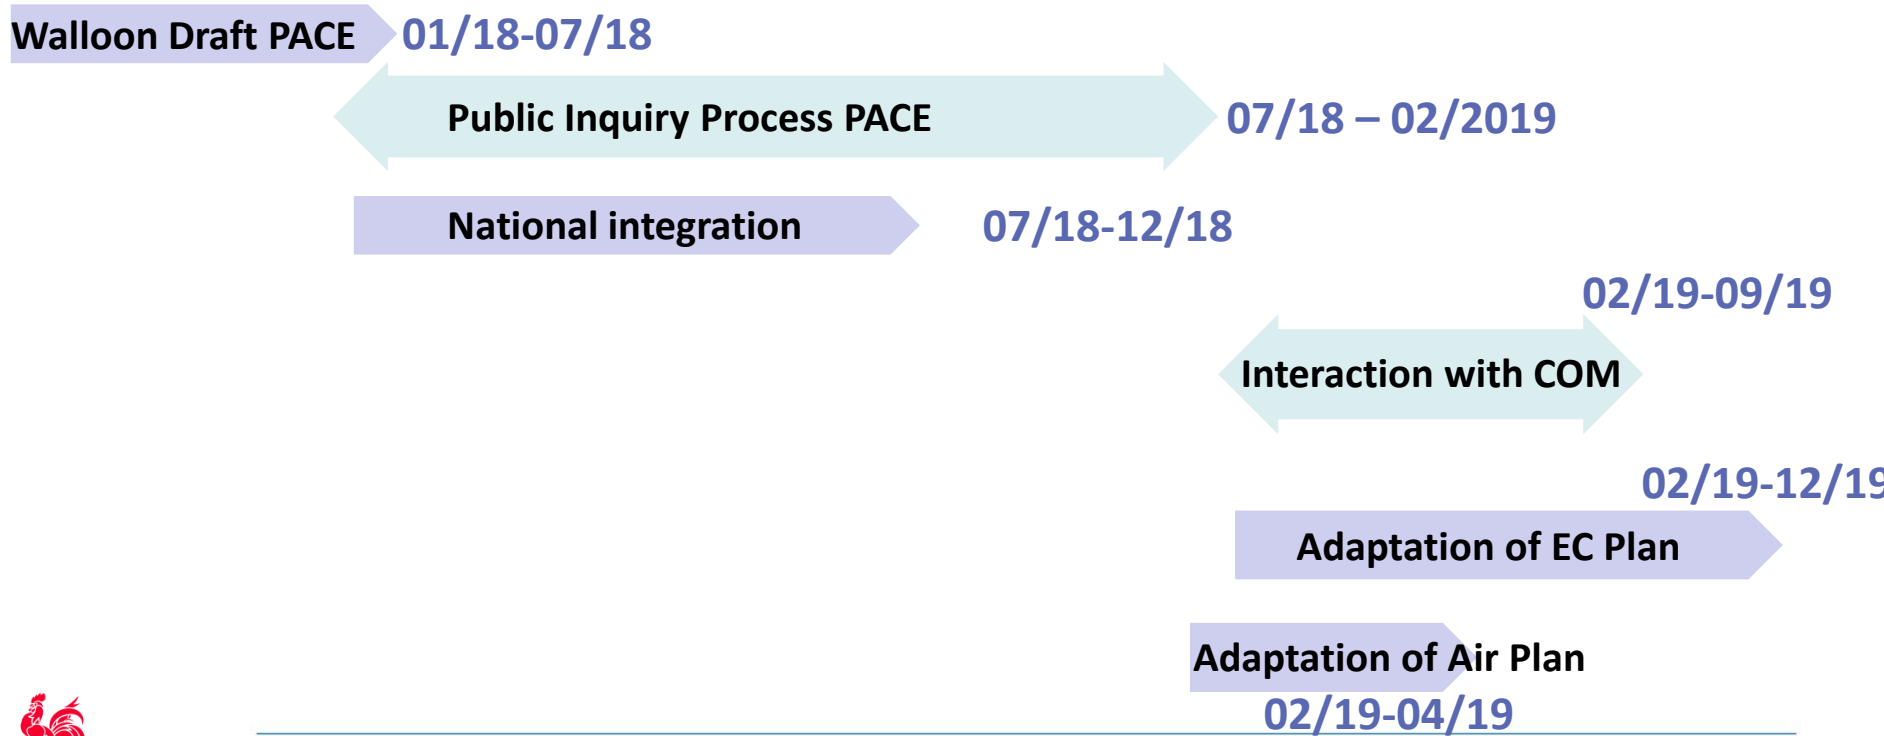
Walloon Draft PACE 01/18-07/18

Public Inquiry Process PACE 07/18 – 02/2019

National integration 07/18-12/18

02/19-09/19

Interaction with COM

02/19-12/1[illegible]

Adaptation of EC Plan

Adaptation of Air Plan

02/19-04/19